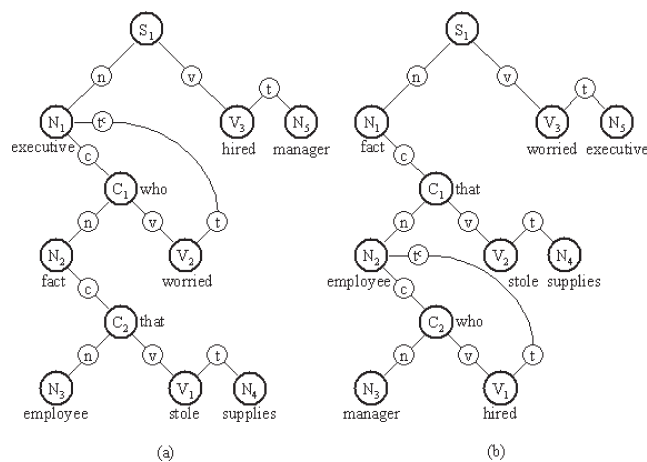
$S_1$
n
v
$N_1$
$t^c$
t
$V_3$
$N_5$
executive
hired
manager
c
$C_1$ who
n
v
t
$N_2$
$V_2$
fact
worried
c
$C_2$ that
n
v
t
$N_3$
$V_1$
$N_4$
employee
stole
supplies
(a)

$S_1$
n
v
$N_1$
t
$V_3$
$N_5$
fact
worried
executive
c
$C_1$ that
n
v
t
$N_2$
$t^c$
$V_2$
$N_4$
employee
stole
supplies
c
$C_2$ who
n
v
t
$N_3$
$V_1$
manager
hired
(b)